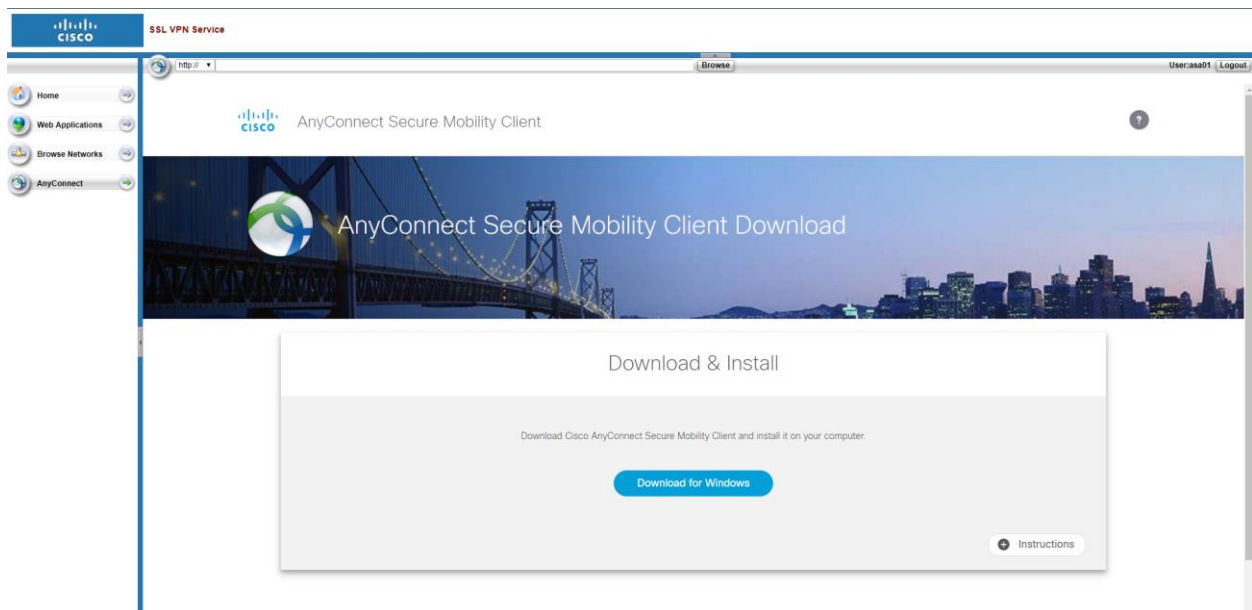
cisco

SSL VPN Service

http:// ▾

Browse

User:asa01 Logout

Home

Web Applications

Browse Networks

AnyConnect

cisco AnyConnect Secure Mobility Client

?

AnyConnect Secure Mobility Client Download

Download & Install

Download Cisco AnyConnect Secure Mobility Client and install it on your computer.

Download for Windows

Instructions